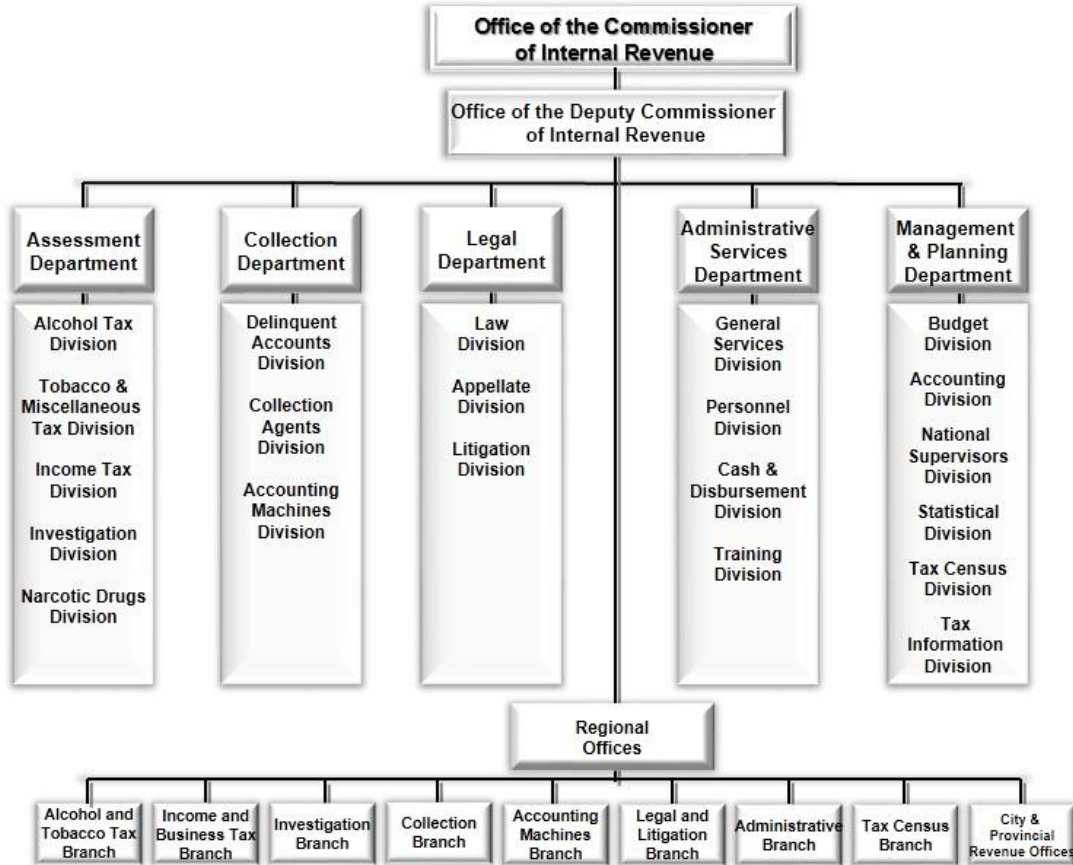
Office of the Commissioner of Internal Revenue

Office of the Deputy Commissioner of Internal Revenue

Assessment Department

Alcohol Tax Division

Tobacco & Miscellaneous Tax Division

Income Tax Division

Investigation Division

Narcotic Drugs Division

Collection Department

Delinquent Accounts Division

Collection Agents Division

Accounting Machines Division

Legal Department

Law Division

Appellate Division

Litigation Division

Administrative Services Department

General Services Division

Personnel Division

Cash & Disbursement Division

Training Division

Management & Planning Department

Budget Division

Accounting Division

National Supervisors Division

Statistical Division

Tax Census Division

Tax Information Division

Regional Offices

Alcohol and Tobacco Tax Branch

Income and Business Tax Branch

Investigation Branch

Collection Branch

Accounting Machines Branch

Legal and Litigation Branch

Administrative Branch

Tax Census Branch

City & Provincial Revenue Offices